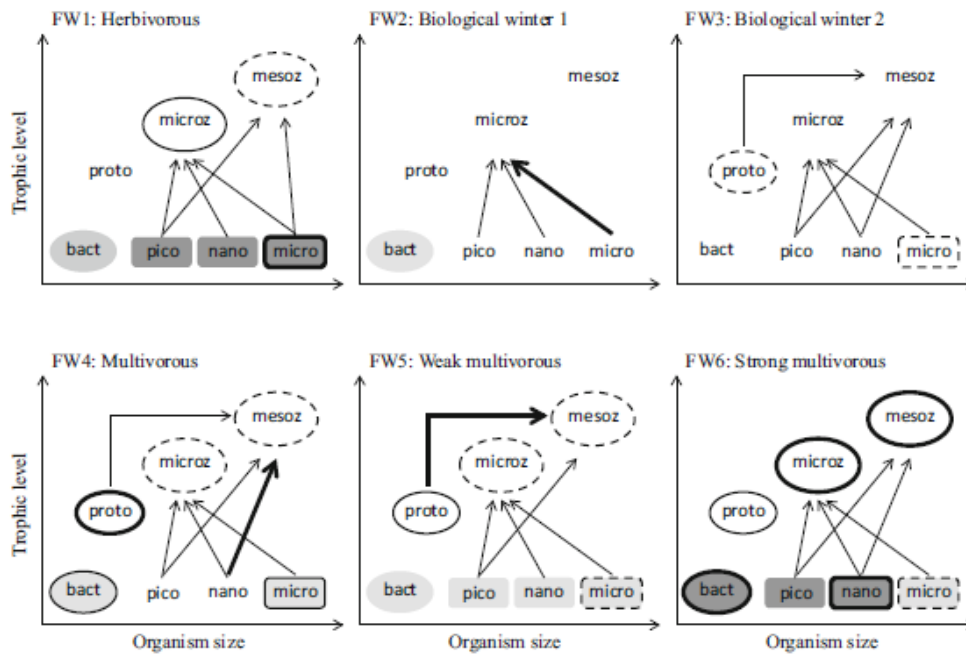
FW1: Herbivorous

Trophic level

mesoz

microz

proto

bact pico nano micro

FW2: Biological winter 1

mesoz

microz

proto

bact pico nano micro

FW3: Biological winter 2

mesoz

microz

proto

bact pico nano micro

FW4: Multivorous

Trophic level

mesoz

microz

proto

bact pico nano micro

Organism size

FW5: Weak multivorous

mesoz

microz

proto

bact pico nano micro

Organism size

FW6: Strong multivorous

mesoz

microz

proto

bact pico nano micro

Organism size